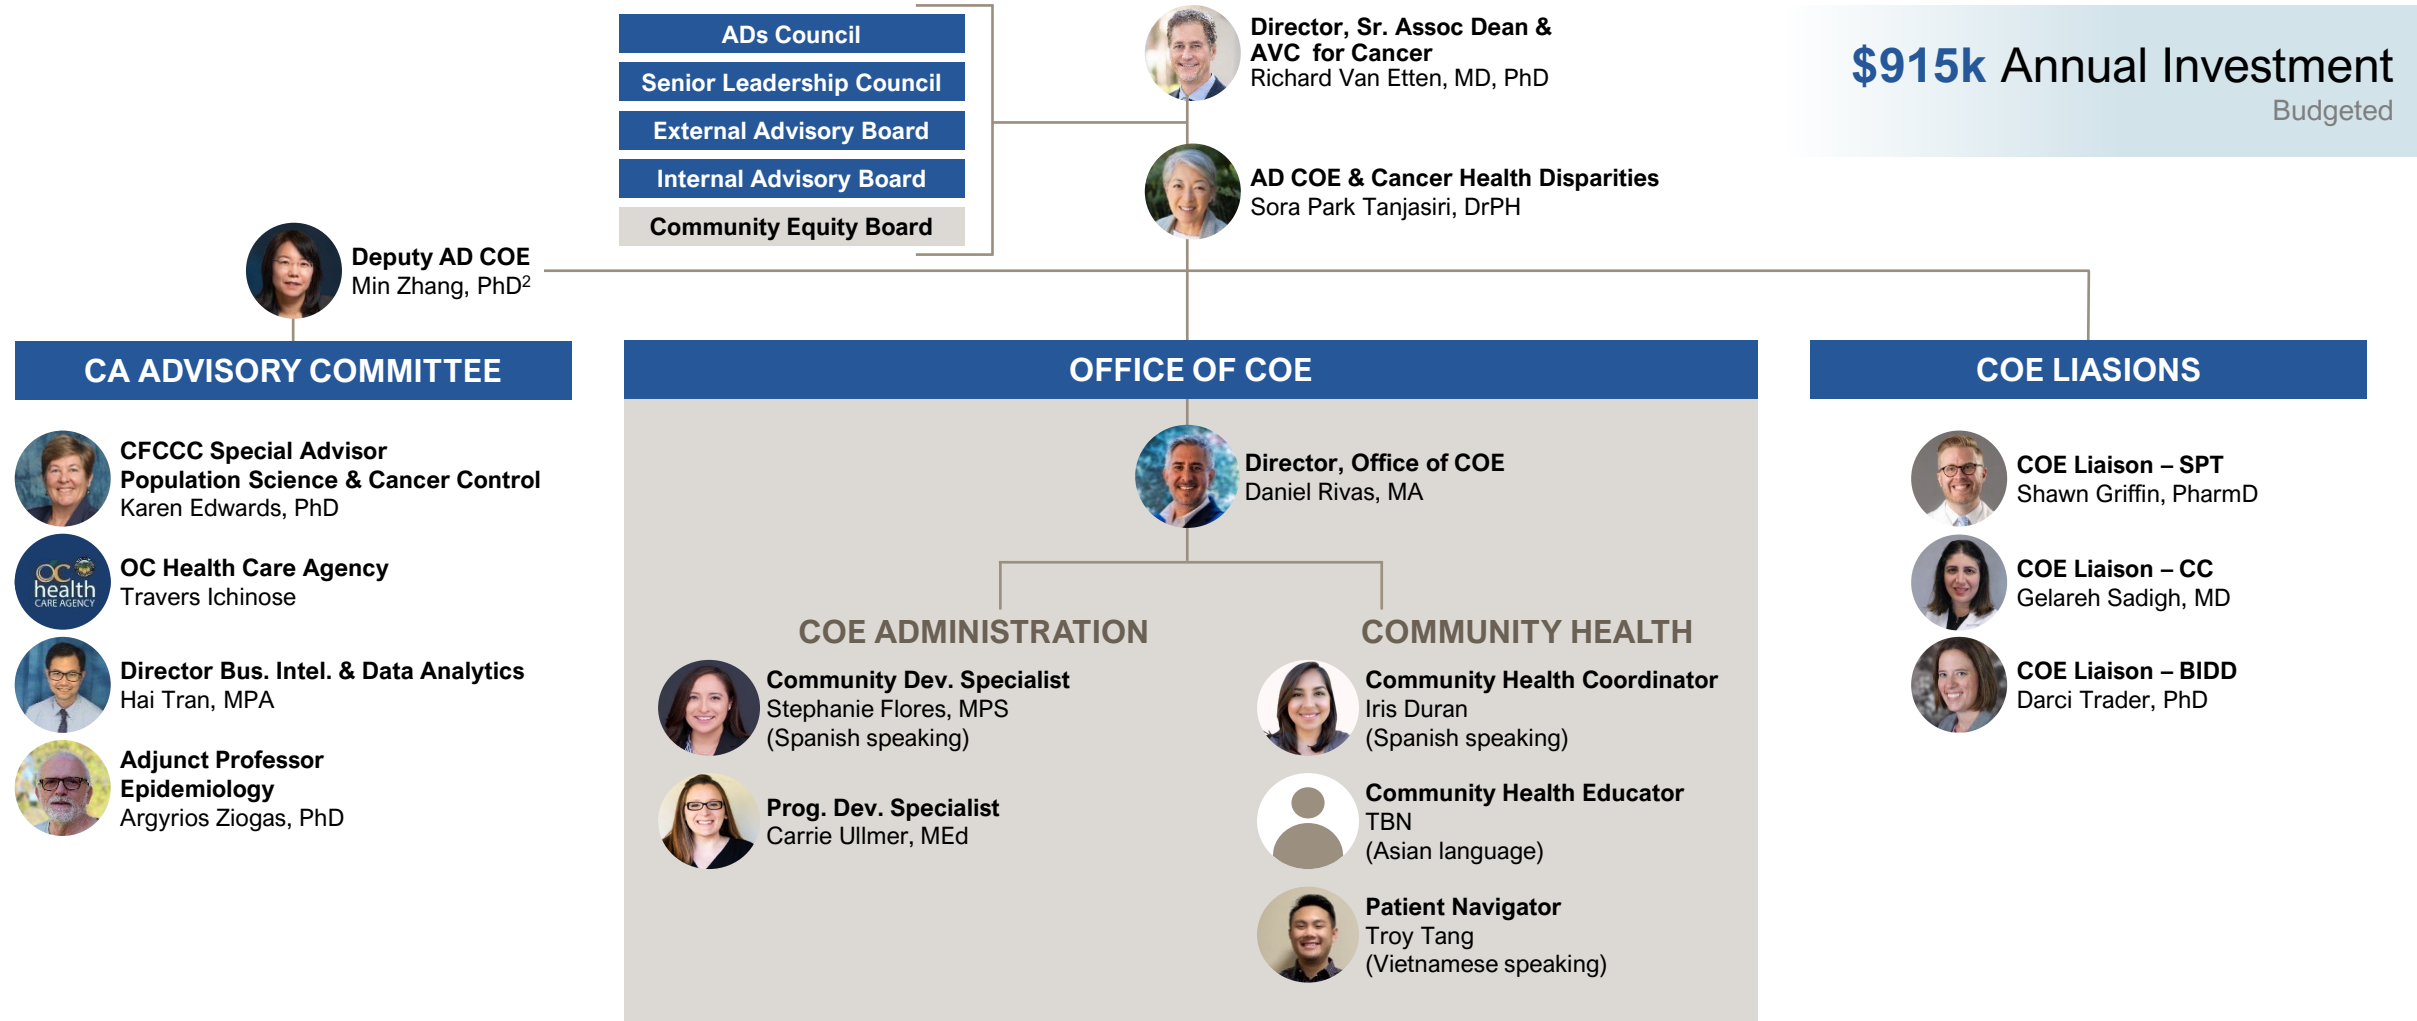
ADs Council
Senior Leadership Council
External Advisory Board
Internal Advisory Board
Community Equity Board

Director, Sr. Assoc Dean & AVC for Cancer
Richard Van Etten, MD, PhD

$915k Annual Investment
Budgeted

AD COE & Cancer Health Disparities
Sora Park Tanjasiri, DrPH

Deputy AD COE
Min Zhang, PhD$^2$

CA ADVISORY COMMITTEE

CFCCC Special Advisor
Population Science & Cancer Control
Karen Edwards, PhD

OC health CARE AGENCY

OC Health Care Agency
Travers Ichinose

Director Bus. Intel. & Data Analytics
Hai Tran, MPA

Adjunct Professor
Epidemiology
Argyrios Ziogas, PhD

OFFICE OF COE

Director, Office of COE
Daniel Rivas, MA

COE ADMINISTRATION

Community Dev. Specialist
Stephanie Flores, MPS
(Spanish speaking)

Prog. Dev. Specialist
Carrie Ullmer, MEd

COMMUNITY HEALTH

Community Health Coordinator
Iris Duran
(Spanish speaking)

Community Health Educator
TBN
(Asian language)

Patient Navigator
Troy Tang
(Vietnamese speaking)

COE LIASIONS

COE Liaison – SPT
Shawn Griffin, PharmD

COE Liaison – CC
Gelareh Sadigh, MD

COE Liaison – BIDD
Darci Trader, PhD